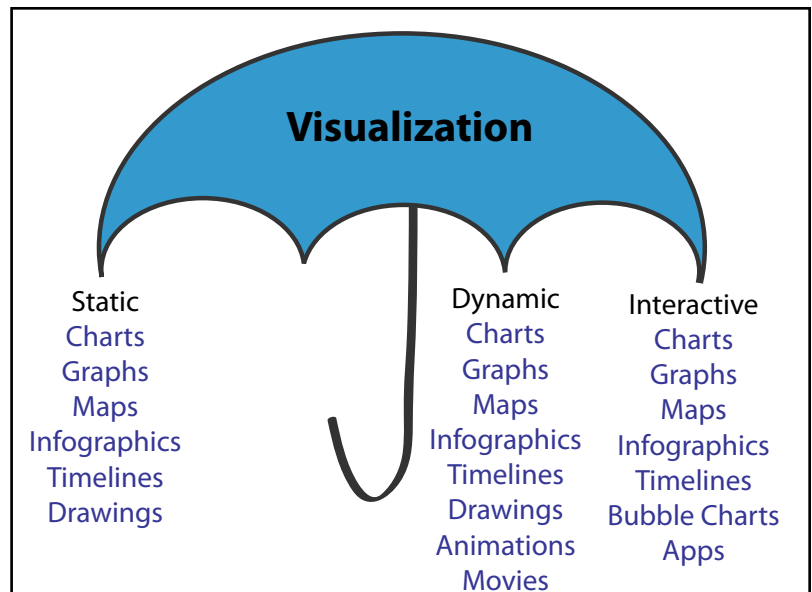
Visualization

Static
Charts
Graphs
Maps
Infographics
Timelines
Drawings

Dynamic
Charts
Graphs
Maps
Infographics
Timelines
Drawings
Animations
Movies

Interactive
Charts
Graphs
Maps
Infographics
Timelines
Bubble Charts
Apps